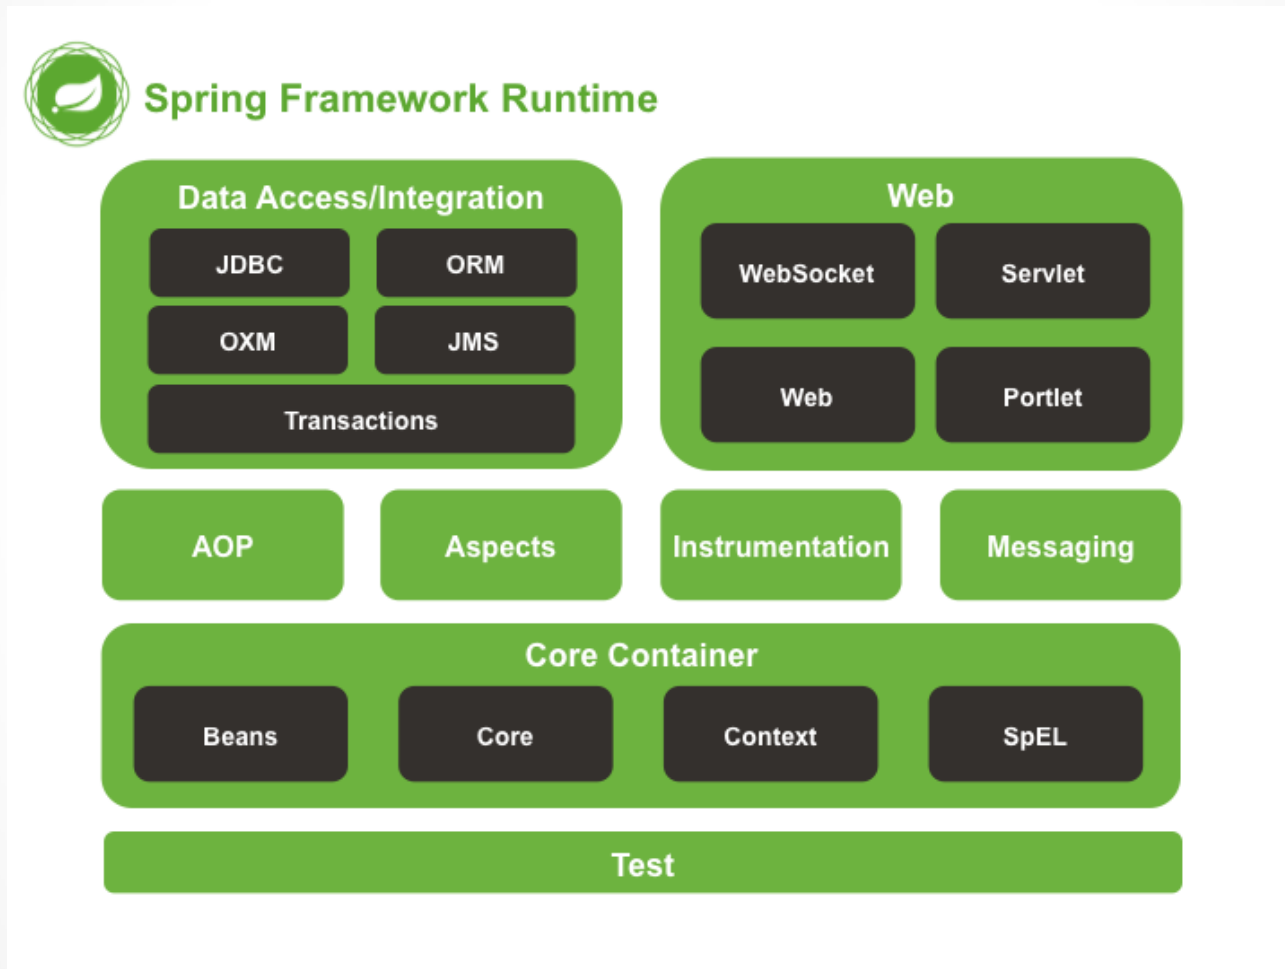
Spring Framework Runtime

Data Access/Integration

JDBC

ORM

OXM

JMS

Transactions

Web

WebSocket

Servlet

Web

Portlet

AOP

Aspects

Instrumentation

Messaging

Core Container

Beans

Core

Context

SpEL

Test